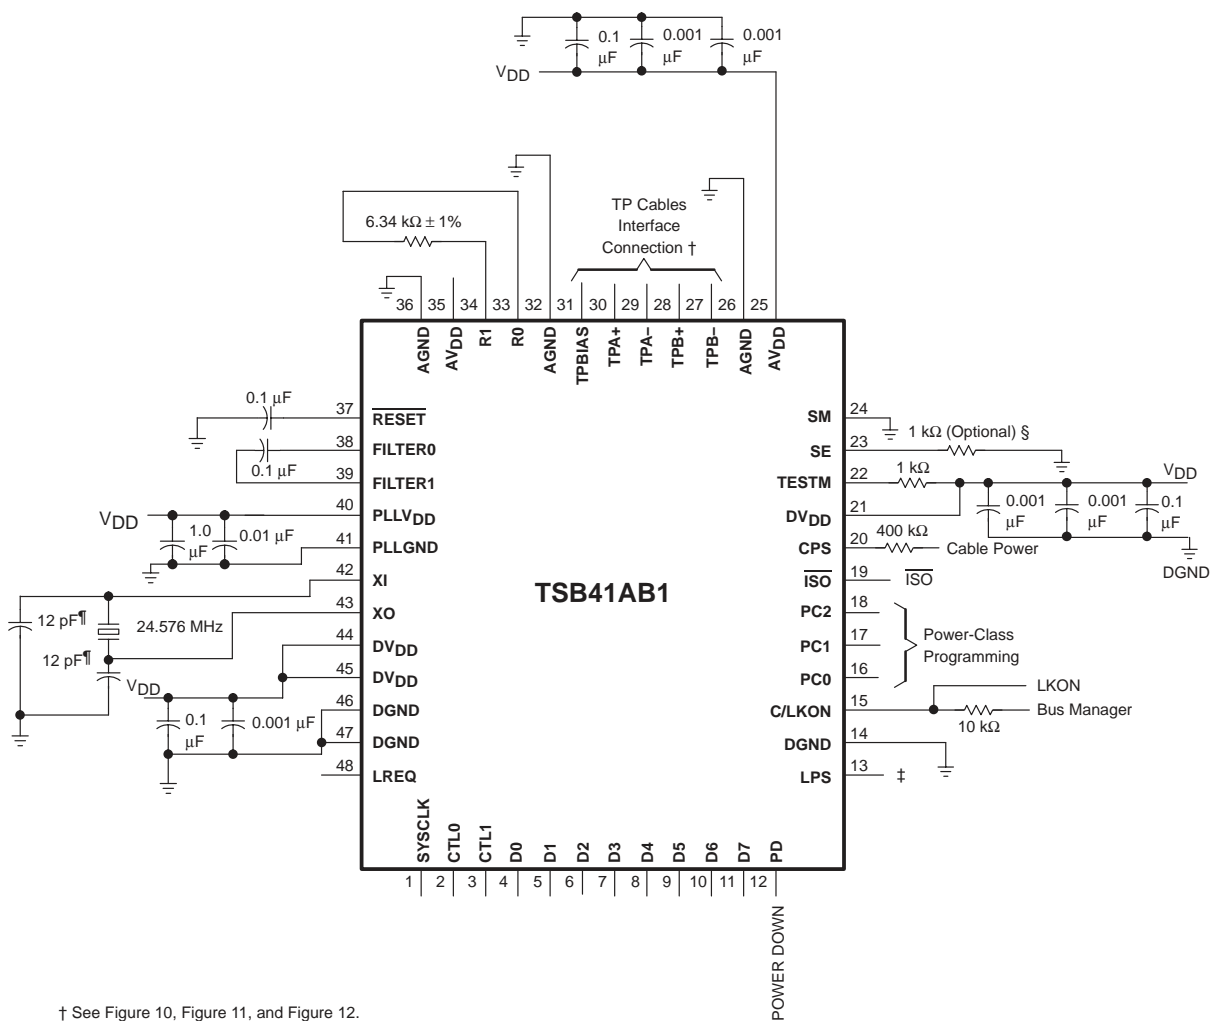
0.1 µF 0.001 µF 0.001 µF

$V_{DD}$

6.34 kΩ ± 1%

TP Cables Interface Connection †

36 35 34 33 32 31 30 29 28 27 26 25

AGND $AV_{DD}$ R1 R0 AGND TPBIAS TPA+ TPA– TPB+ TPB– AGND $AV_{DD}$

0.1 µF

37 $\overline{RESET}$

38 FILTER0

0.1 µF

39 FILTER1

$V_{DD}$

40 $PLLV_{DD}$

1.0 µF 0.01 µF

41 PLLGND

42 XI

12 pF¶

43 XO

24.576 MHz

12 pF¶

44 $DV_{DD}$

45 $DV_{DD}$

$V_{DD}$

46 DGND

0.1 µF 0.001 µF

47 DGND

48 LREQ

TSB41AB1

SM 24

SE 23 1 kΩ (Optional) §

TESTM 22 1 kΩ

$V_{DD}$

$DV_{DD}$ 21 0.001 µF 0.001 µF 0.1 µF

CPS 20 400 kΩ Cable Power

DGND

$\overline{ISO}$ 19 $\overline{ISO}$

PC2 18

PC1 17 Power-Class Programming

PC0 16

C/LKON 15 LKON

10 kΩ Bus Manager

DGND 14

LPS 13 ‡

SYSCLK CTL0 CTL1 D0 D1 D2 D3 D4 D5 D6 D7 PD

1 2 3 4 5 6 7 8 9 10 11 12

POWER DOWN

† See Figure 10, Figure 11, and Figure 12.